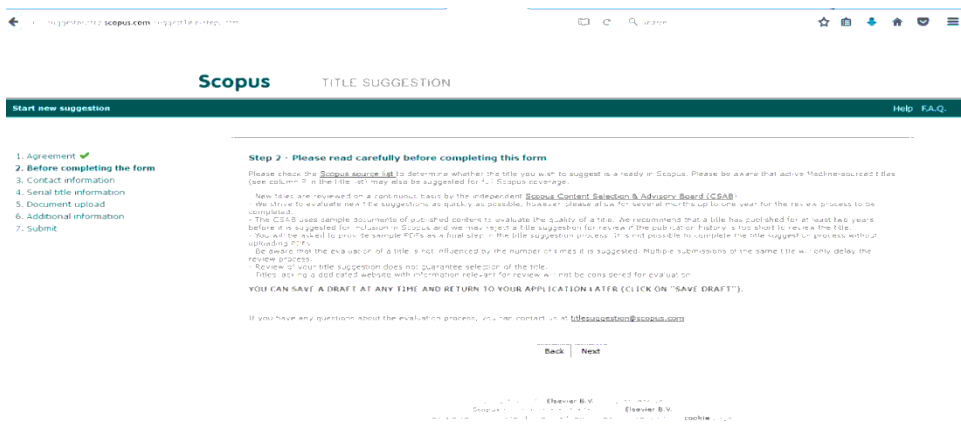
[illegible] suggestor.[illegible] scopus.com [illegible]

Search

Scopus TITLE SUGGESTION

Start new suggestion

Help F.A.Q.

1. Agreement ✔
2. Before completing the form
3. Contact information
4. Serial title information
5. Document upload
6. Additional information
7. Submit

Step 2 - Please read carefully before completing this form

Please check the Scopus source list to determine whether the title you wish to suggest is already in Scopus. Please be aware that active Medline-sourced titles (see column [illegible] in the title list) may also be suggested for full Scopus coverage.

- New titles are reviewed on a continuous basis by the independent Scopus Content Selection & Advisory Board (CSAB).
- We strive to evaluate new title suggestions as quickly as possible, however please allow for several months up to one year for the review process to be completed.
- The CSAB uses sample documents of published content to evaluate the quality of a title. We recommend that a title has published for at least two years before it is suggested for inclusion in Scopus and we may reject a title suggestion for review if the publication history is too short to review the title.
- You will be asked to provide sample PDFs as a final step in the title suggestion process. It is not possible to complete the title suggestion process without uploading PDFs.
- Be aware that the evaluation of a title is not influenced by the number of times it is suggested. Multiple submissions of the same title will only delay the review process.
- Review of your title suggestion does not guarantee selection of the title.
- Titles lacking a dedicated website with information relevant for review will not be considered for evaluation.

YOU CAN SAVE A DRAFT AT ANY TIME AND RETURN TO YOUR APPLICATION LATER (CLICK ON "SAVE DRAFT").

If you have any questions about the evaluation process, you can contact us at titlesuggestion@scopus.com

Back Next

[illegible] Elsevier B.V. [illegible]
Scopus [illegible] Elsevier B.V.
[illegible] cookie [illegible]